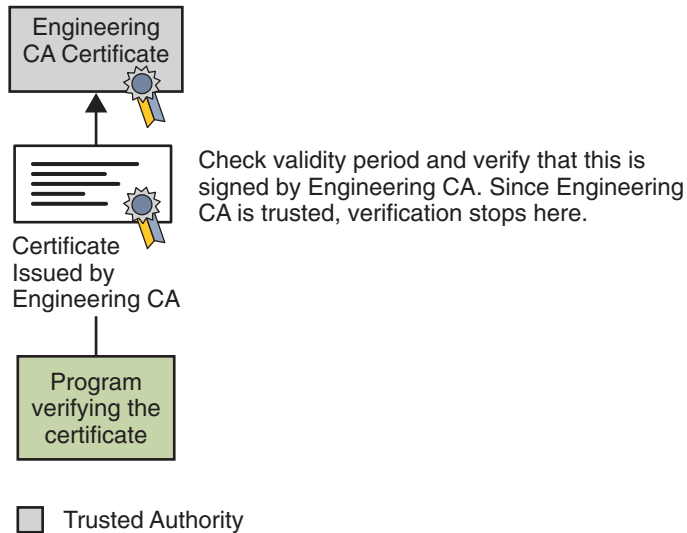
Engineering CA Certificate

Check validity period and verify that this is signed by Engineering CA. Since Engineering CA is trusted, verification stops here.

Certificate Issued by Engineering CA

Program verifying the certificate

Trusted Authority